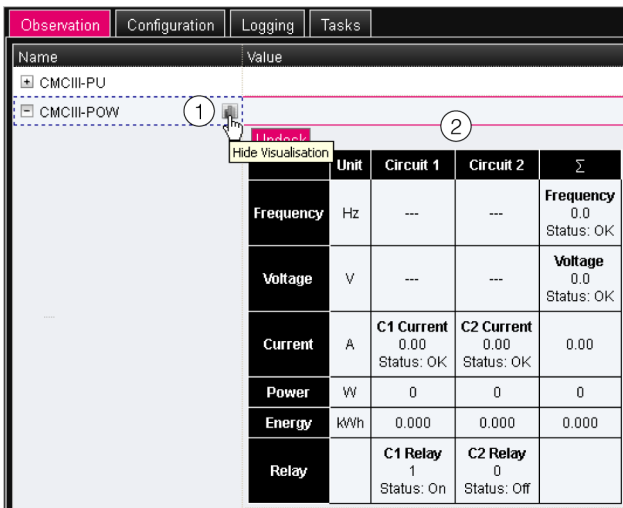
Observation | Configuration | Logging | Tasks

Name | Value

CMCIII-PU

CMCIII-POW

1

Hide Visualisation

Undock

2

| | Unit | Circuit 1 | Circuit 2 | Σ |
|---|---|---|---|---|
| Frequency | Hz | --- | --- | Frequency 0.0 Status: OK |
| Voltage | V | --- | --- | Voltage 0.0 Status: OK |
| Current | A | C1 Current 0.00 Status: OK | C2 Current 0.00 Status: OK | 0.00 |
| Power | W | 0 | 0 | 0 |
| Energy | kWh | 0.000 | 0.000 | 0.000 |
| Relay | | C1 Relay 1 Status: On | C2 Relay 0 Status: Off | |